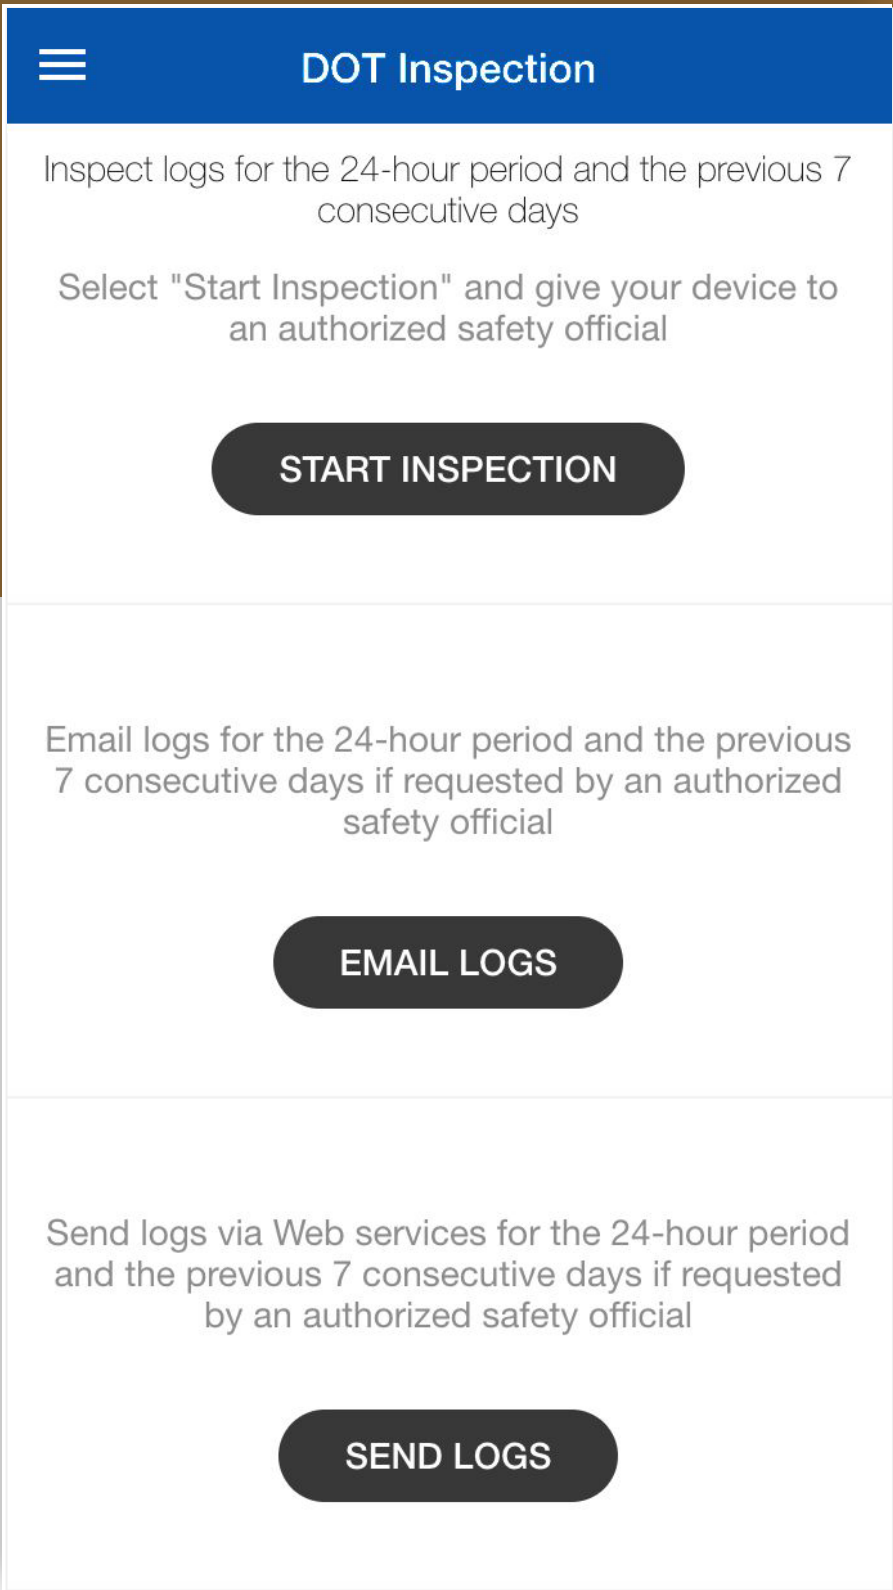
DOT Inspection

Inspect logs for the 24-hour period and the previous 7 consecutive days

Select "Start Inspection" and give your device to an authorized safety official

START INSPECTION

Email logs for the 24-hour period and the previous 7 consecutive days if requested by an authorized safety official

EMAIL LOGS

Send logs via Web services for the 24-hour period and the previous 7 consecutive days if requested by an authorized safety official

SEND LOGS